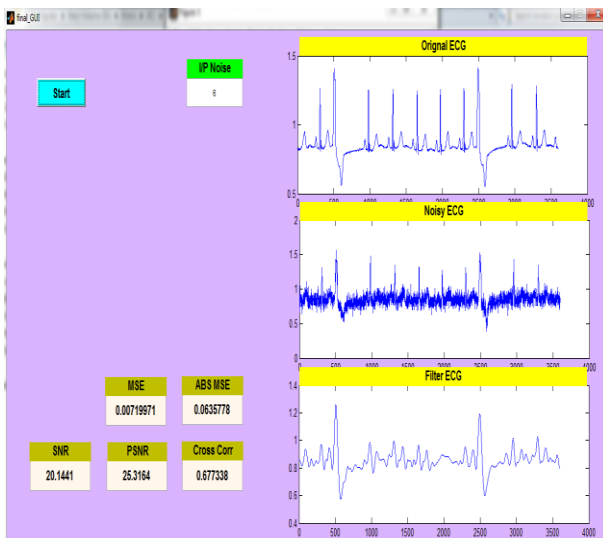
final_GUI

Start

I/P Noise
6

MSE
0.00719971

ABS MSE
0.0635778

SNR
20.1441

PSNR
25.3164

Cross Corr
0.677338

Orignal ECG
1.5
1
0.5
0 500 1000 1500 2000 2500 3000 3500 4000

Noisy ECG
2
1.5
1
0.5
0
0 500 1000 1500 2000 2500 3000 3500 4000

Filter ECG
1.4
1.2
1
0.8
0.6
0.4
0 500 1000 1500 2000 2500 3000 3500 4000